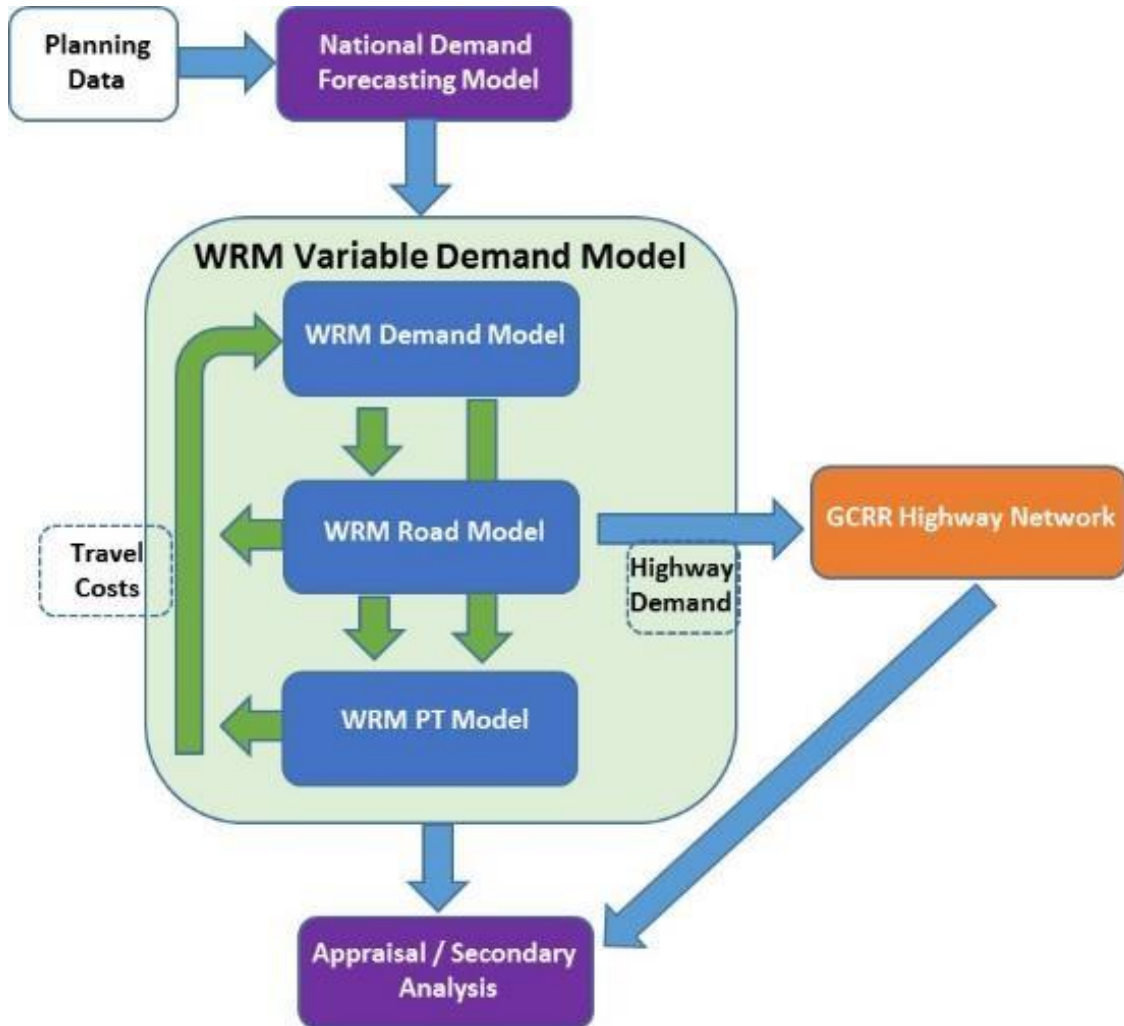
Planning Data

National Demand Forecasting Model

WRM Variable Demand Model

WRM Demand Model

Travel Costs

WRM Road Model

Highway Demand

GCRR Highway Network

WRM PT Model

Appraisal / Secondary Analysis